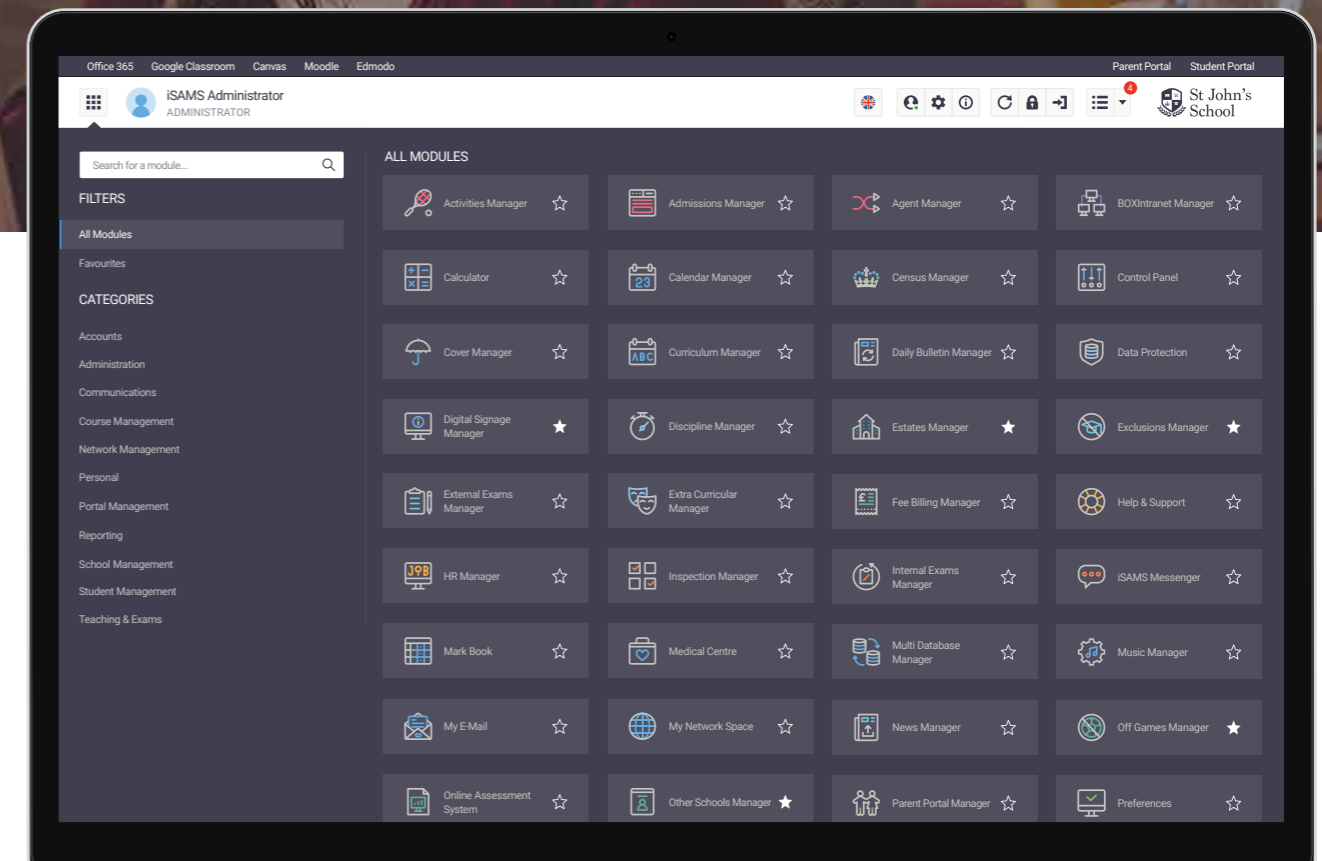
Office 365 Google Classroom Canvas Moodle Edmodo

Parent Portal Student Portal

iSAMS Administrator
ADMINISTRATOR

4

St John's School

Search for a module...

FILTERS

All Modules

Favourites

CATEGORIES

Accounts

Administration

Communications

Course Management

Network Management

Personal

Portal Management

Reporting

School Management

Student Management

Teaching & Exams

ALL MODULES

Activities Manager

Admissions Manager

Agent Manager

BOXIntranet Manager

Calculator

23

Calendar Manager

Census Manager

Control Panel

Cover Manager

ABC

Curriculum Manager

Daily Bulletin Manager

Data Protection

Digital Signage Manager

Discipline Manager

Estates Manager

Exclusions Manager

External Exams Manager

Extra Curricular Manager

Fee Billing Manager

Help & Support

JOB

HR Manager

Inspection Manager

Internal Exams Manager

iSAMS Messenger

Mark Book

Medical Centre

Multi Database Manager

Music Manager

My E-Mail

My Network Space

News Manager

Off Games Manager

Online Assessment System

Other Schools Manager

Parent Portal Manager

Preferences